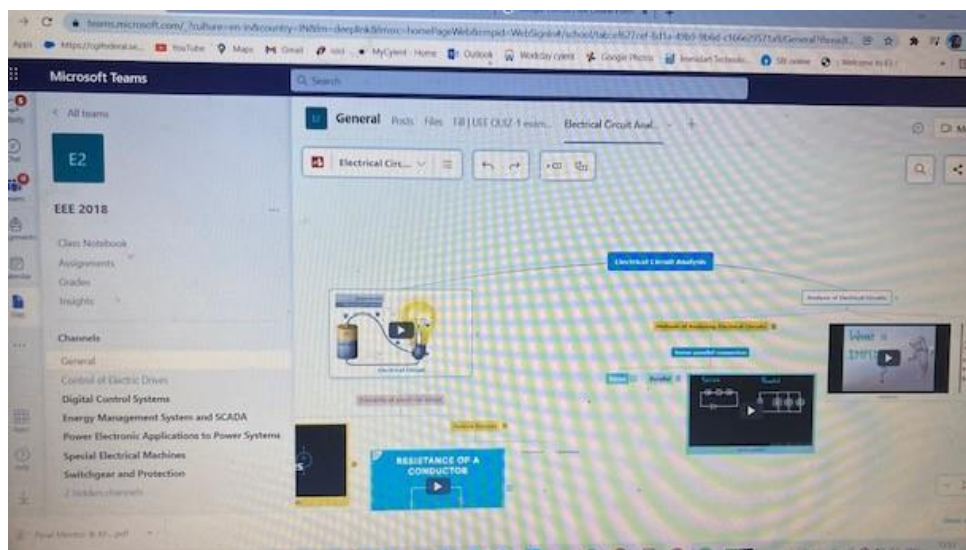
teams.microsoft.com/_?culture=en-in&country=IN&lm=deeplink&lmsrc=homePageWeb&cmpid=WebSignIn#/school/tab::e8627ref-8d1a-49b9-9b4d-c166e29571a9/General?threadI...

Apps https://cgfederal.se... YouTube Maps Gmail MyCylent · Home Outlook Workday cylent Google Photos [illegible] SB online Welcome to EU

Microsoft Teams

Search

< All teams

E2

EEE 2018

Class Notebook

Assignments

Grades

Insights

Channels

General

Control of Electric Drives

Digital Control Systems

Energy Management System and SCADA

Power Electronic Applications to Power Systems

Special Electrical Machines

Switchgear and Protection

2 hidden channels

General Posts Files Fill | UST QUIZ-1 exam... Electrical Circuit Anal... +

Electrical Circ...

Electrical Circuit Analysis

Analysis of Electrical Circuits

Methods of Analysing Electrical Circuits

Series parallel connection

Series Parallel

Series Parallel

Electrical Circuit

RESISTANCE OF A CONDUCTOR

What is IMP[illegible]

Final Mentor & M... .pdf